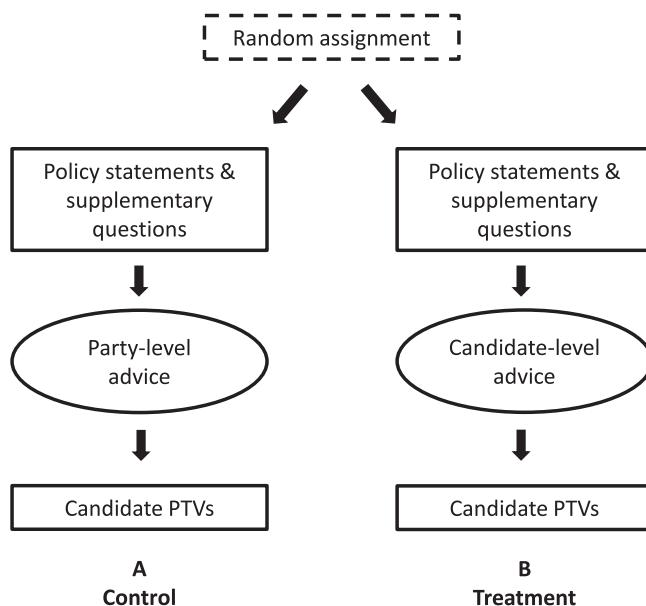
Random assignment

Policy statements & supplementary questions

Party-level advice

Candidate PTVs

A
Control

Policy statements & supplementary questions

Candidate-level advice

Candidate PTVs

B
Treatment